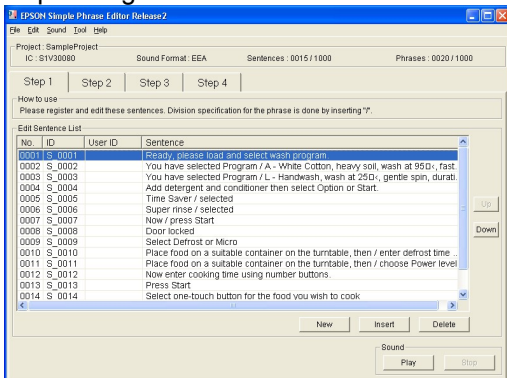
EPSON Simple Phrase Editor Release2

File Edit Sound Tool Help

Project : SampleProject

IC : S1V30080 Sound Format : EEA Sentences : 0015 / 1000 Phrases : 0020 / 1000

Step 1 Step 2 Step 3 Step 4

How to use

Please register and edit these sentences. Division specification for the phrase is done by inserting "/".

Edit Sentence List

| No. | ID | User ID | Sentence |
|---|---|---|---|
| 0001 | S_0001 | | Ready, please load and select wash program |
| 0002 | S_0002 | | You have selected Program / A - White Cotton, heavy soil, wash at 95Ω‹, fast. |
| 0003 | S_0003 | | You have selected Program / L - Handwash, wash at 25Ω‹, gentle spin, durati |
| 0004 | S_0004 | | Add detergent and conditioner then select Option or Start. |
| 0005 | S_0005 | | Time Saver / selected |
| 0006 | S_0006 | | Super rinse / selected |
| 0007 | S_0007 | | Now / press Start |
| 0008 | S_0008 | | Door locked |
| 0009 | S_0009 | | Select Defrost or Micro |
| 0010 | S_0010 | | Place food on a suitable container on the turntable, then / enter defrost time ... |
| 0011 | S_0011 | | Place food on a suitable container on the turntable, then / choose Power level |
| 0012 | S_0012 | | Now enter cooking time using number buttons. |
| 0013 | S_0013 | | Press Start |
| 0014 | S_0014 | | Select one-touch button for the food you wish to cook |

Up

Down

New Insert Delete

Sound

Play Stop